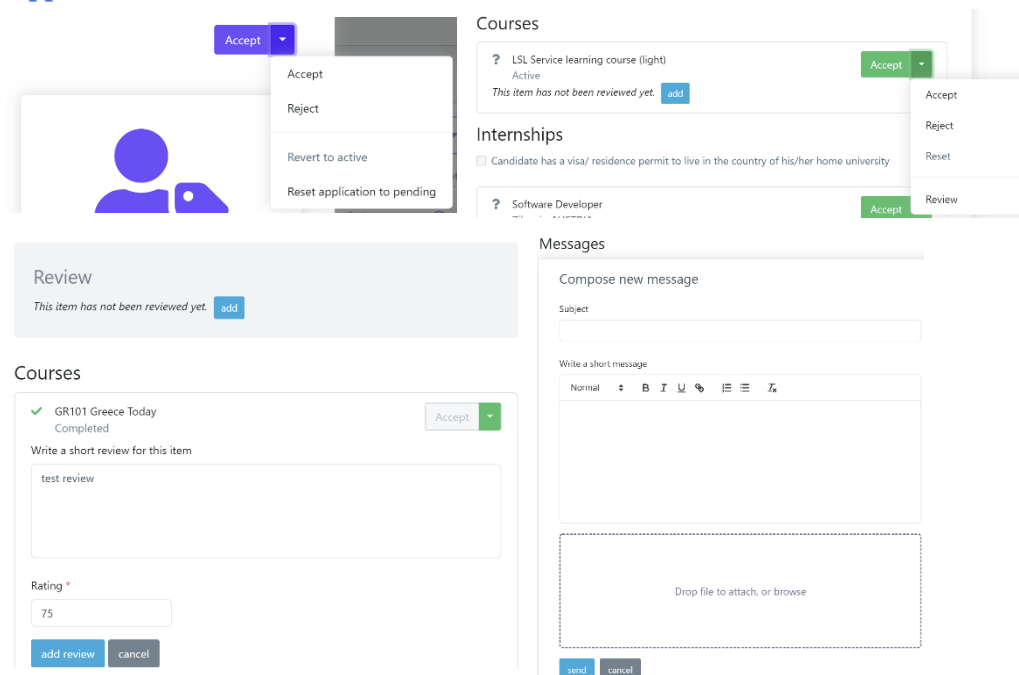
Accept

Accept

Reject

Revert to active

Reset application to pending

Courses

? LSL Service learning course (light)
Active

This item has not been reviewed yet. add

Accept

Accept

Reject

Reset

Review

Internships

Candidate has a visa/ residence permit to live in the country of his/her home university

? Software Developer
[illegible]

Accept

Review

This item has not been reviewed yet. add

Courses

GR101 Greece Today
Completed

Accept

Write a short review for this item

test review

Rating *

75

add review cancel

Messages

Compose new message

Subject

Write a short message

Normal B I U

Drop file to attach, or browse

send cancel